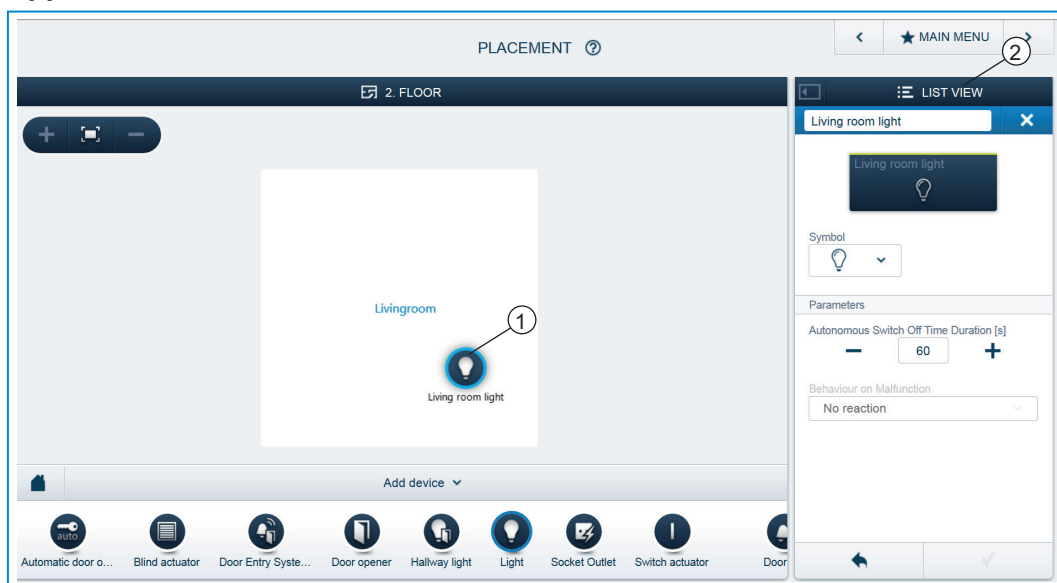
PLACEMENT ⓘ

MAIN MENU

2

2. FLOOR

LIST VIEW

Living room light

Living room light

Symbol

Parameters

Autonomous Switch Off Time Duration [s]

60

Behaviour on Malfunction

No reaction

Livingroom

1

Living room light

Add device

auto

Automatic door o...

Blind actuator

Door Entry Syste...

Door opener

Hallway light

Light

Socket Outlet

Switch actuator

Door